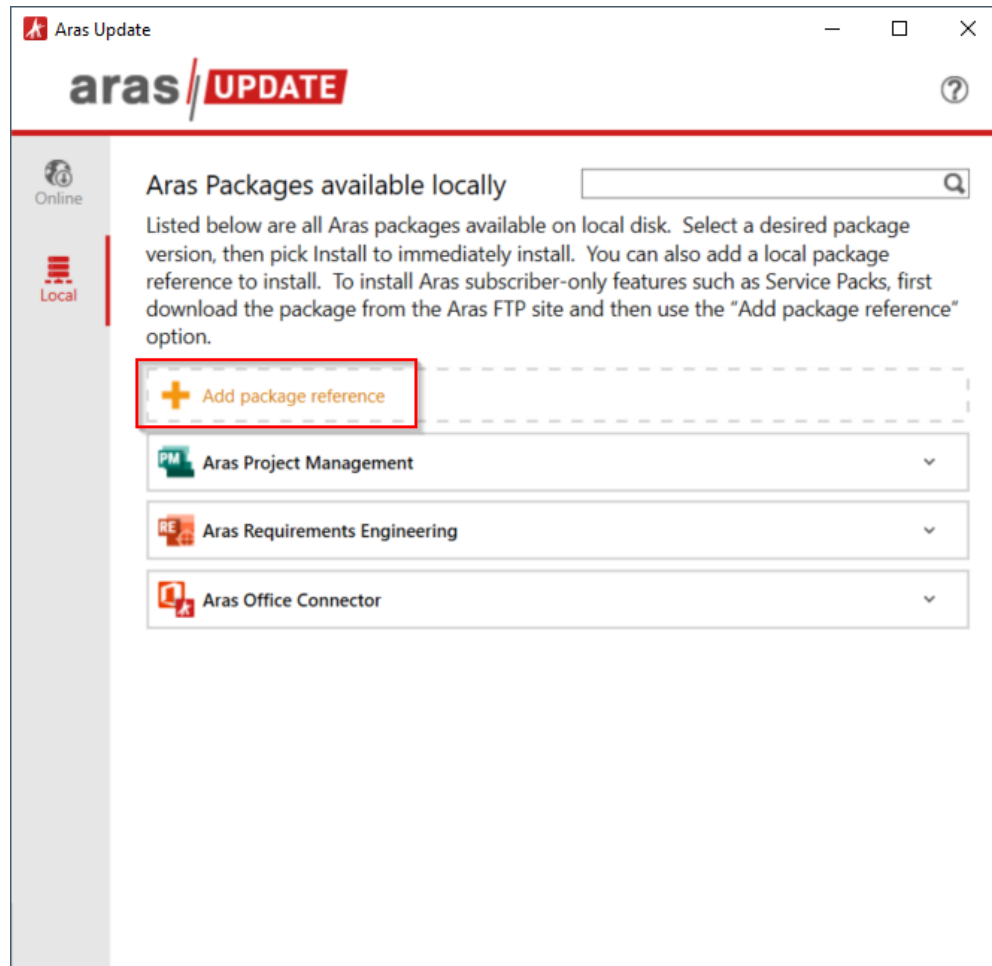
Aras Update

aras UPDATE

Online

Local

Aras Packages available locally

Listed below are all Aras packages available on local disk. Select a desired package version, then pick Install to immediately install. You can also add a local package reference to install. To install Aras subscriber-only features such as Service Packs, first download the package from the Aras FTP site and then use the "Add package reference" option.

Add package reference

PM Aras Project Management

RE Aras Requirements Engineering

Aras Office Connector